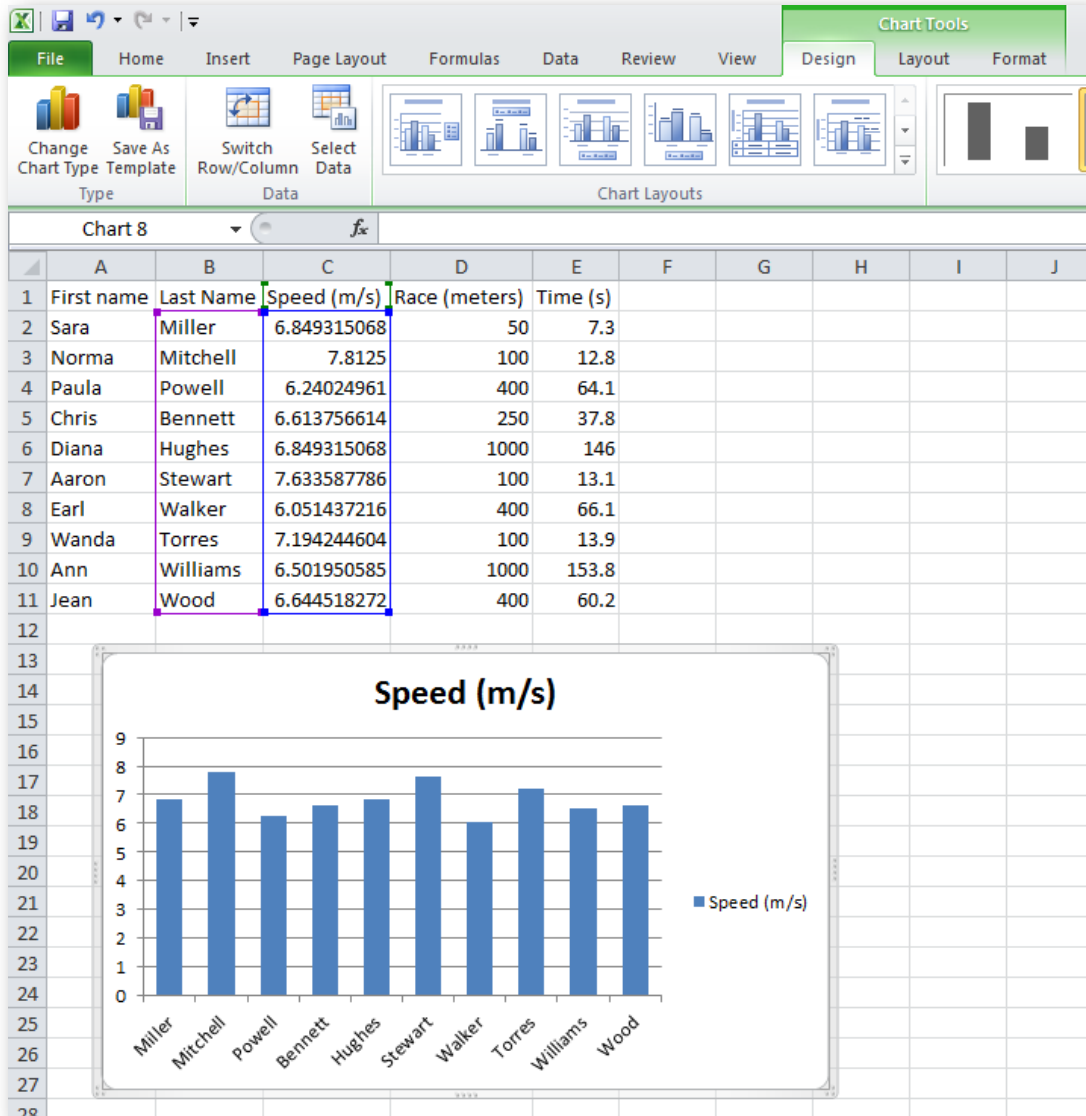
Chart Tools

File | Home | Insert | Page Layout | Formulas | Data | Review | View | Design | Layout | Format

Change Chart Type | Save As Template
Type

Switch Row/Column | Select Data
Data

Chart Layouts

Chart 8 $f_x$

| | A | B | C | D | E | F | G | H | I | J |
|---|---|---|---|---|---|---|---|---|---|---|
| 1 | First name | Last Name | Speed (m/s) | Race (meters) | Time (s) | | | | | |
| 2 | Sara | Miller | 6.849315068 | 50 | 7.3 | | | | | |
| 3 | Norma | Mitchell | 7.8125 | 100 | 12.8 | | | | | |
| 4 | Paula | Powell | 6.24024961 | 400 | 64.1 | | | | | |
| 5 | Chris | Bennett | 6.613756614 | 250 | 37.8 | | | | | |
| 6 | Diana | Hughes | 6.849315068 | 1000 | 146 | | | | | |
| 7 | Aaron | Stewart | 7.633587786 | 100 | 13.1 | | | | | |
| 8 | Earl | Walker | 6.051437216 | 400 | 66.1 | | | | | |
| 9 | Wanda | Torres | 7.194244604 | 100 | 13.9 | | | | | |
| 10 | Ann | Williams | 6.501950585 | 1000 | 153.8 | | | | | |
| 11 | Jean | Wood | 6.644518272 | 400 | 60.2 | | | | | |
| 12 | | | | | | | | | | |
| 13 | | | | | | | | | | |
| 14 | | | | | | | | | | |
| 15 | | | | | | | | | | |
| 16 | | | | | | | | | | |
| 17 | | | | | | | | | | |
| 18 | | | | | | | | | | |
| 19 | | | | | | | | | | |
| 20 | | | | | | | | | | |
| 21 | | | | | | | | | | |
| 22 | | | | | | | | | | |
| 23 | | | | | | | | | | |
| 24 | | | | | | | | | | |
| 25 | | | | | | | | | | |
| 26 | | | | | | | | | | |
| 27 | | | | | | | | | | |
| 28 | | | | | | | | | | |

Speed (m/s)

9
8
7
6
5
4
3
2
1
0

Miller Mitchell Powell Bennett Hughes Stewart Walker Torres Williams Wood

Speed (m/s)